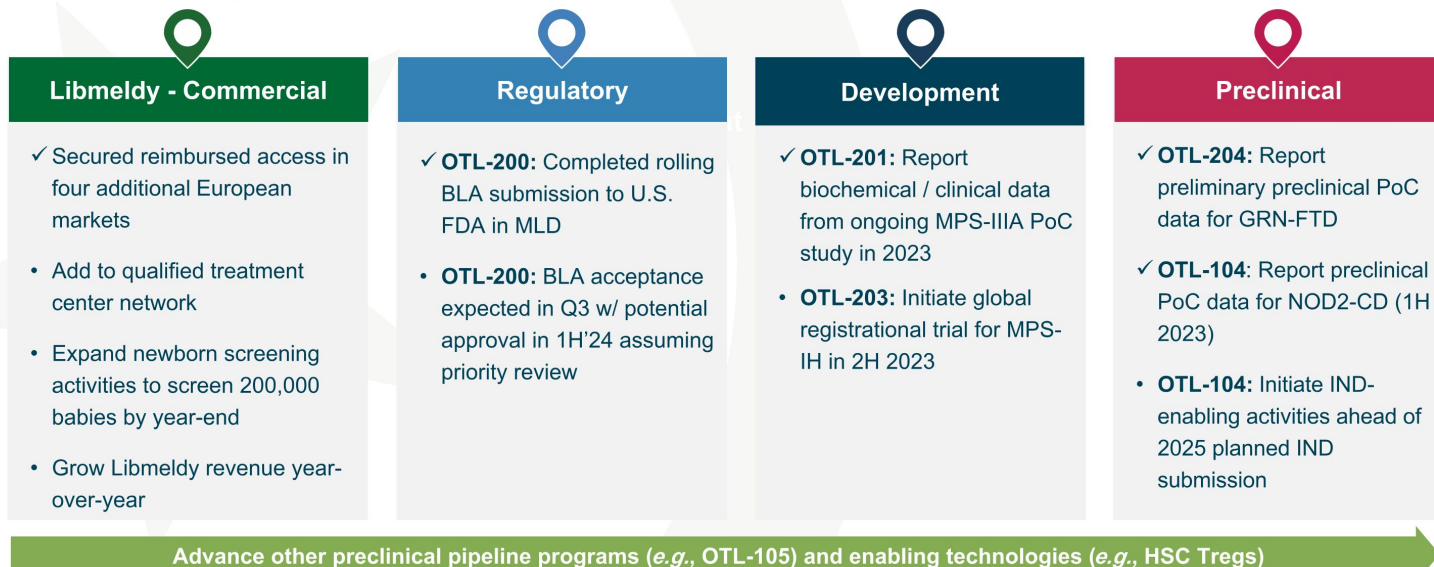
Libmeldy - Commercial

✓ Secured reimbursed access in four additional European markets

• Add to qualified treatment center network

• Expand newborn screening activities to screen 200,000 babies by year-end

• Grow Libmeldy revenue year-over-year

Regulatory

✓ OTL-200: Completed rolling BLA submission to U.S. FDA in MLD

• OTL-200: BLA acceptance expected in Q3 w/ potential approval in 1H'24 assuming priority review

Development

✓ OTL-201: Report biochemical / clinical data from ongoing MPS-IIIA PoC study in 2023

• OTL-203: Initiate global registrational trial for MPS-IH in 2H 2023

Preclinical

✓ OTL-204: Report preliminary preclinical PoC data for GRN-FTD

✓ OTL-104: Report preclinical PoC data for NOD2-CD (1H 2023)

• OTL-104: Initiate IND-enabling activities ahead of 2025 planned IND submission

Advance other preclinical pipeline programs (e.g., OTL-105) and enabling technologies (e.g., HSC Tregs)